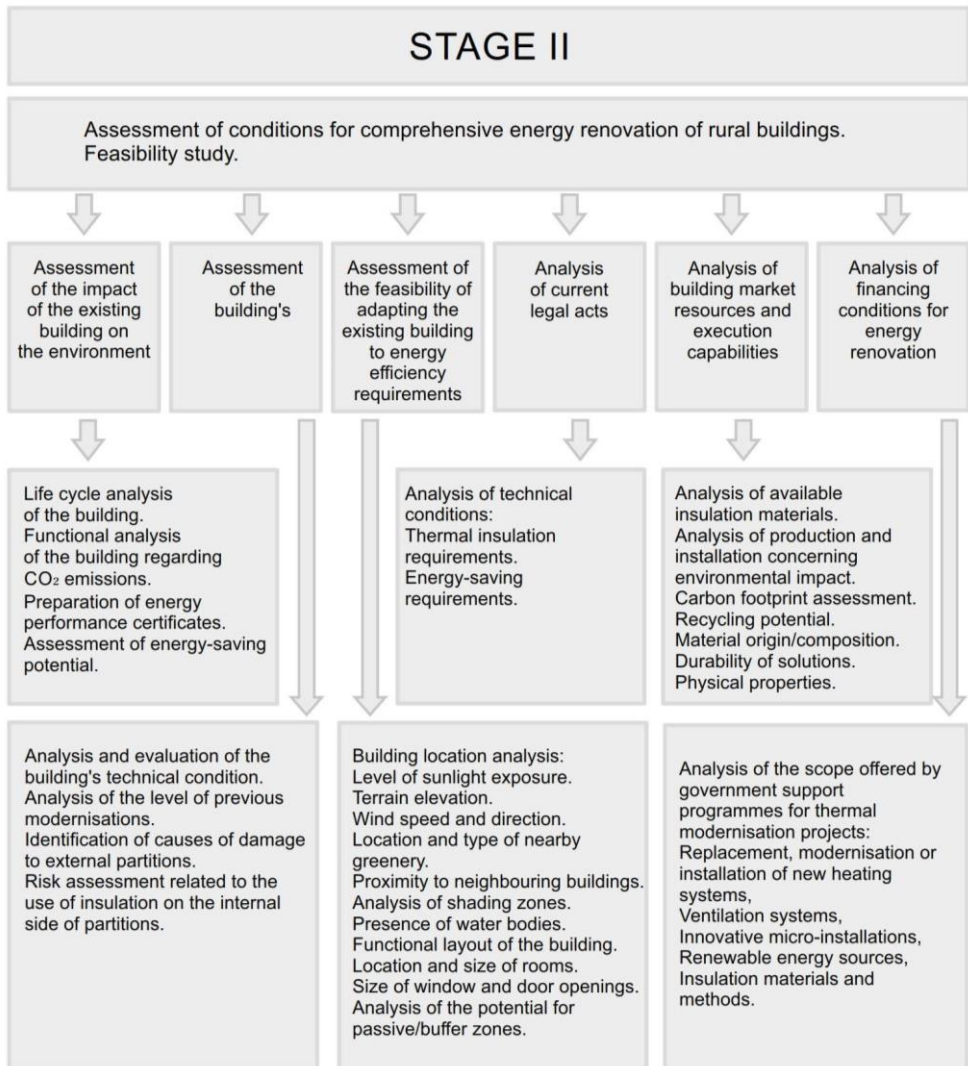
STAGE II

Assessment of conditions for comprehensive energy renovation of rural buildings. Feasibility study.

Assessment of the impact of the existing building on the environment

Assessment of the building's

Assessment of the feasibility of adapting the existing building to energy efficiency requirements

Analysis of current legal acts

Analysis of building market resources and execution capabilities

Analysis of financing conditions for energy renovation

Life cycle analysis of the building.
Functional analysis of the building regarding $CO_2$ emissions.
Preparation of energy performance certificates.
Assessment of energy-saving potential.

Analysis of technical conditions:
Thermal insulation requirements.
Energy-saving requirements.

Analysis of available insulation materials.
Analysis of production and installation concerning environmental impact.
Carbon footprint assessment.
Recycling potential.
Material origin/composition.
Durability of solutions.
Physical properties.

Analysis and evaluation of the building's technical condition.
Analysis of the level of previous modernisations.
Identification of causes of damage to external partitions.
Risk assessment related to the use of insulation on the internal side of partitions.

Building location analysis:
Level of sunlight exposure.
Terrain elevation.
Wind speed and direction.
Location and type of nearby greenery.
Proximity to neighbouring buildings.
Analysis of shading zones.
Presence of water bodies.
Functional layout of the building.
Location and size of rooms.
Size of window and door openings.
Analysis of the potential for passive/buffer zones.

Analysis of the scope offered by government support programmes for thermal modernisation projects:
Replacement, modernisation or installation of new heating systems,
Ventilation systems,
Innovative micro-installations,
Renewable energy sources,
Insulation materials and methods.